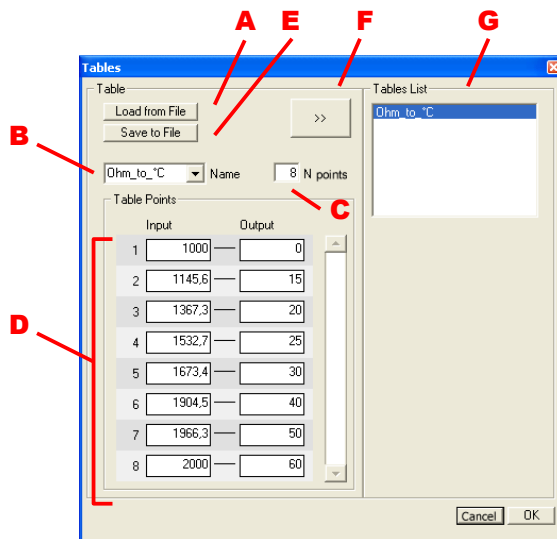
A E F G

Tables

Table

Load from File

Save to File

>>

Tables List

Ohm_to_°C

B

Ohm_to_°C Name 8 N points

C

Table Points

Input Output

D

| | Input | Output |
|---|---|---|
| 1 | 1000 | 0 |
| 2 | 1145,6 | 15 |
| 3 | 1367,3 | 20 |
| 4 | 1532,7 | 25 |
| 5 | 1673,4 | 30 |
| 6 | 1904,5 | 40 |
| 7 | 1966,3 | 50 |
| 8 | 2000 | 60 |

Cancel OK